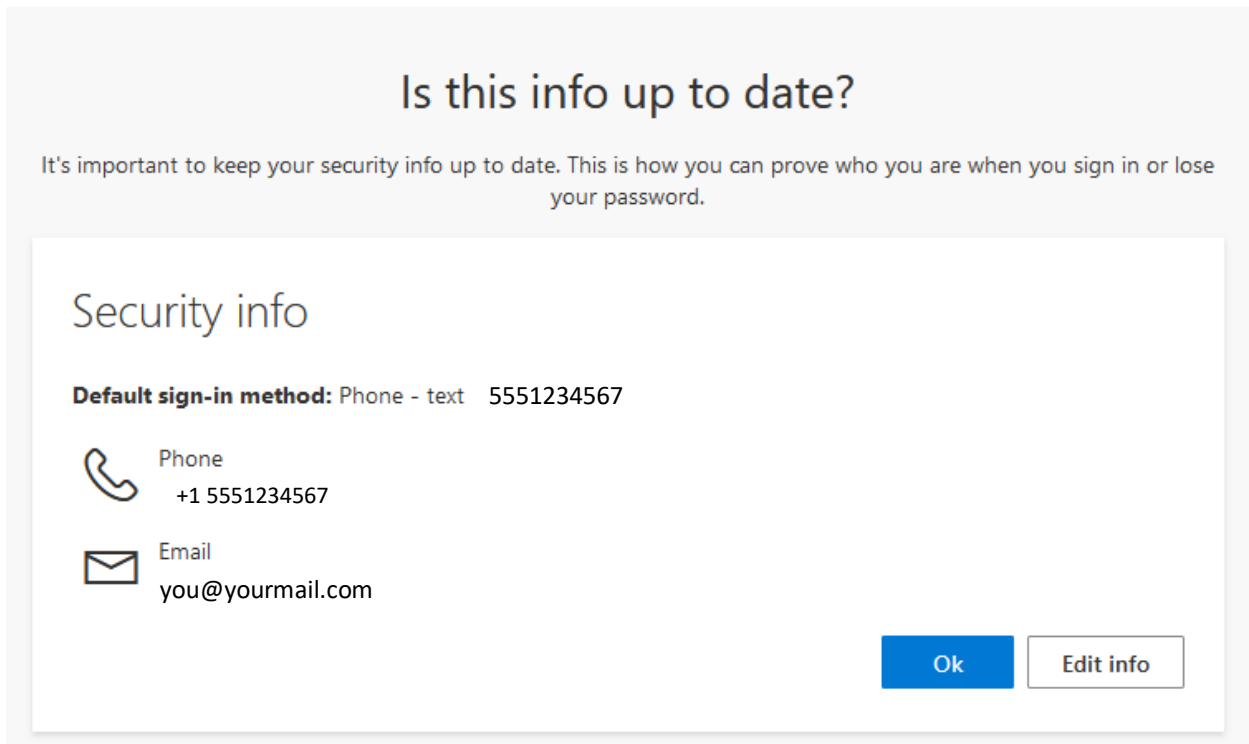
Is this info up to date?

It's important to keep your security info up to date. This is how you can prove who you are when you sign in or lose your password.

Security info

**Default sign-in method:** Phone - text 5551234567

Phone
+1 5551234567

Email
you@yourmail.com

Ok

Edit info